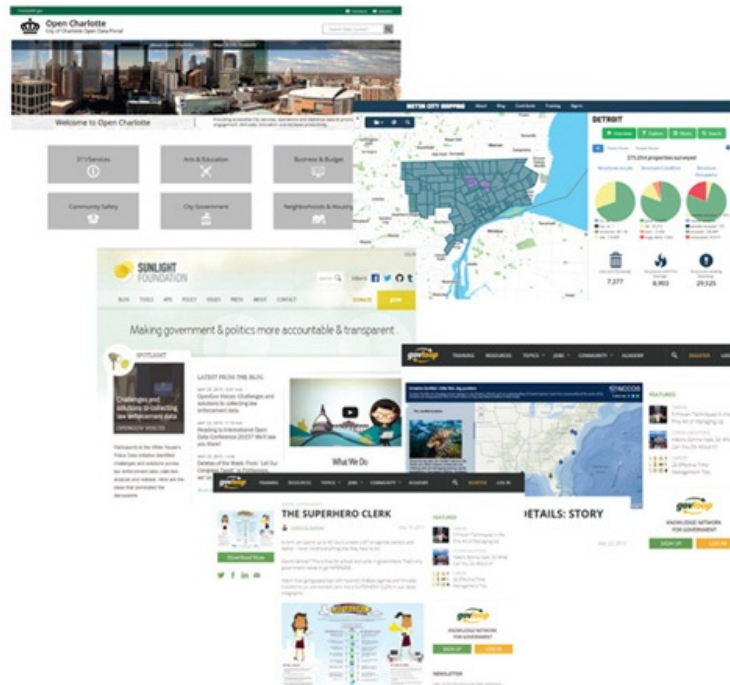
Open Charlotte
City of Charlotte Open Data Portal

Welcome to Open Charlotte

311/Services
Arts & Education
Business & Budget
Community Safety
City Government
Neighborhoods & Housing

MOTOR CITY MAPPING
DETROIT
375,054 properties surveyed
7,377
8,903
29,525

SUNLIGHT FOUNDATION
DONATE
JOIN
Making government & politics more accountable & transparent
SPOTLIGHT
Challenges and solutions to collecting law enforcement data
LATEST FROM THE BLOG
OpenGov Voices: Challenges and solutions to collecting law enforcement data
Heading to International Open Data Conference 2015? We'll see you there!
What We Do

govloop
TRAINING RESOURCES TOPICS JOBS COMMUNITY ACADEMY
REGISTER LOG IN
DETAILS: STORY
FEATURED

THE SUPERHERO CLERK
Download Now
SIGN UP
LOG IN
KNOWLEDGE NETWORK FOR GOVERNMENT